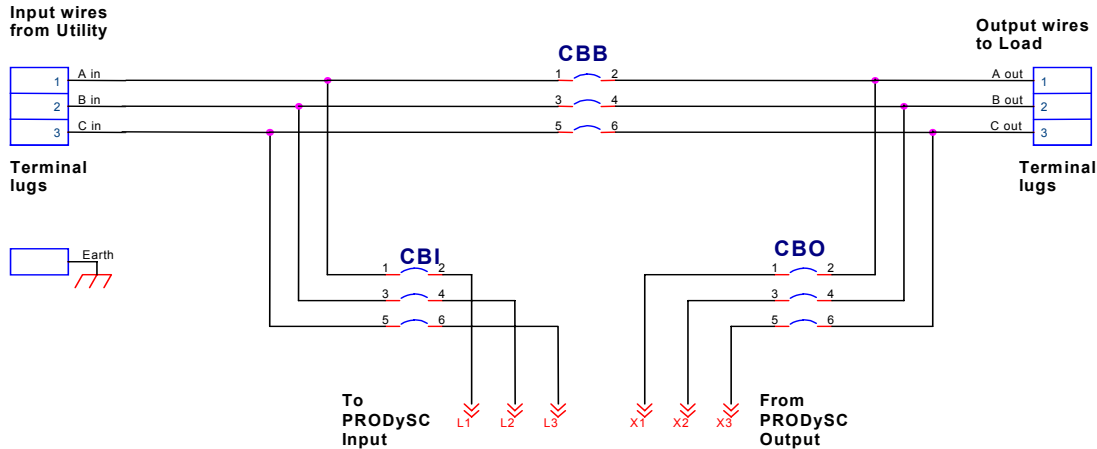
Input wires from Utility

1 A in
2 B in
3 C in

Terminal lugs

CBB
1 2
3 4
5 6

Output wires to Load

A out 1
B out 2
C out 3

Terminal lugs

Earth

CBI
1 2
3 4
5 6

CBO
1 2
3 4
5 6

To PRODySC Input

L1 L2 L3

X1 X2 X3

From PRODySC Output